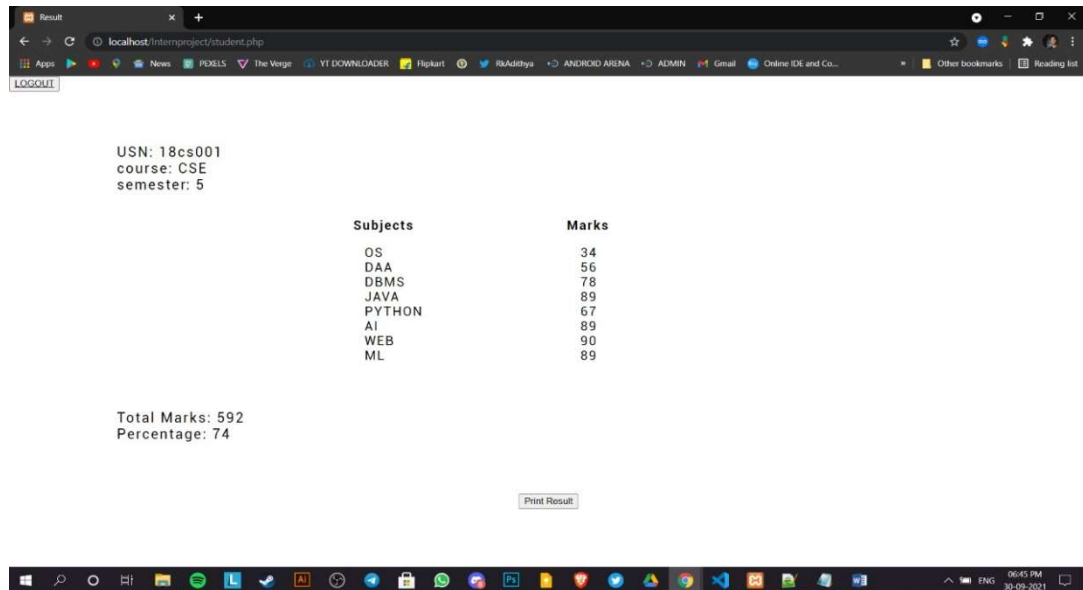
Result

localhost/Internproject/student.php

Apps News PEXELS The Verge YT DOWNLOADER Flipkart RkAdithya ANDROID ARENA ADMIN Gmail Online IDE and Co... Other bookmarks Reading list

LOGOUT

USN: 18cs001
course: CSE
semester: 5

| Subjects | Marks |
|---|---|
| OS | 34 |
| DAA | 56 |
| DBMS | 78 |
| JAVA | 89 |
| PYTHON | 67 |
| AI | 89 |
| WEB | 90 |
| ML | 89 |

Total Marks: 592
Percentage: 74

Print Result

ENG 06:45 PM 30-09-2021